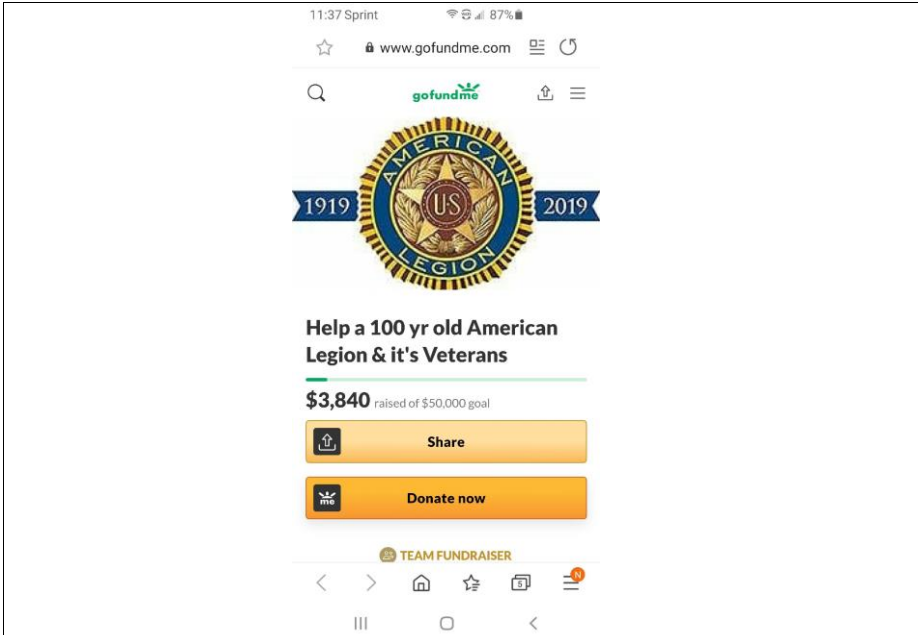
11:37 Sprint 87%

www.gofundme.com

gofundme

AMERICAN
U S
LEGION
1919 2019

Help a 100 yr old American Legion & it's Veterans

$3,840 raised of $50,000 goal

Share

me
Donate now

TEAM FUNDRAISER

5
N